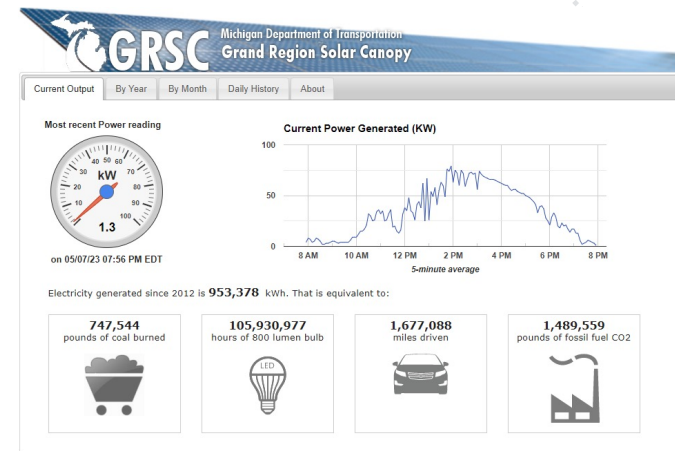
GRSC Michigan Department of Transportation
Grand Region Solar Canopy

Current Output | By Year | By Month | Daily History | About

Most recent Power reading

0 10 20 30 40 50 60 70 80 90 100
kW
1.3

on 05/07/23 07:56 PM EDT

Current Power Generated (KW)

100
50
0
8 AM 10 AM 12 PM 2 PM 4 PM 6 PM 8 PM
5-minute average

Electricity generated since 2012 is 953,378 kWh. That is equivalent to:

747,544
pounds of coal burned

105,930,977
hours of 800 lumen bulb

LED

1,677,088
miles driven

1,489,559
pounds of fossil fuel CO2